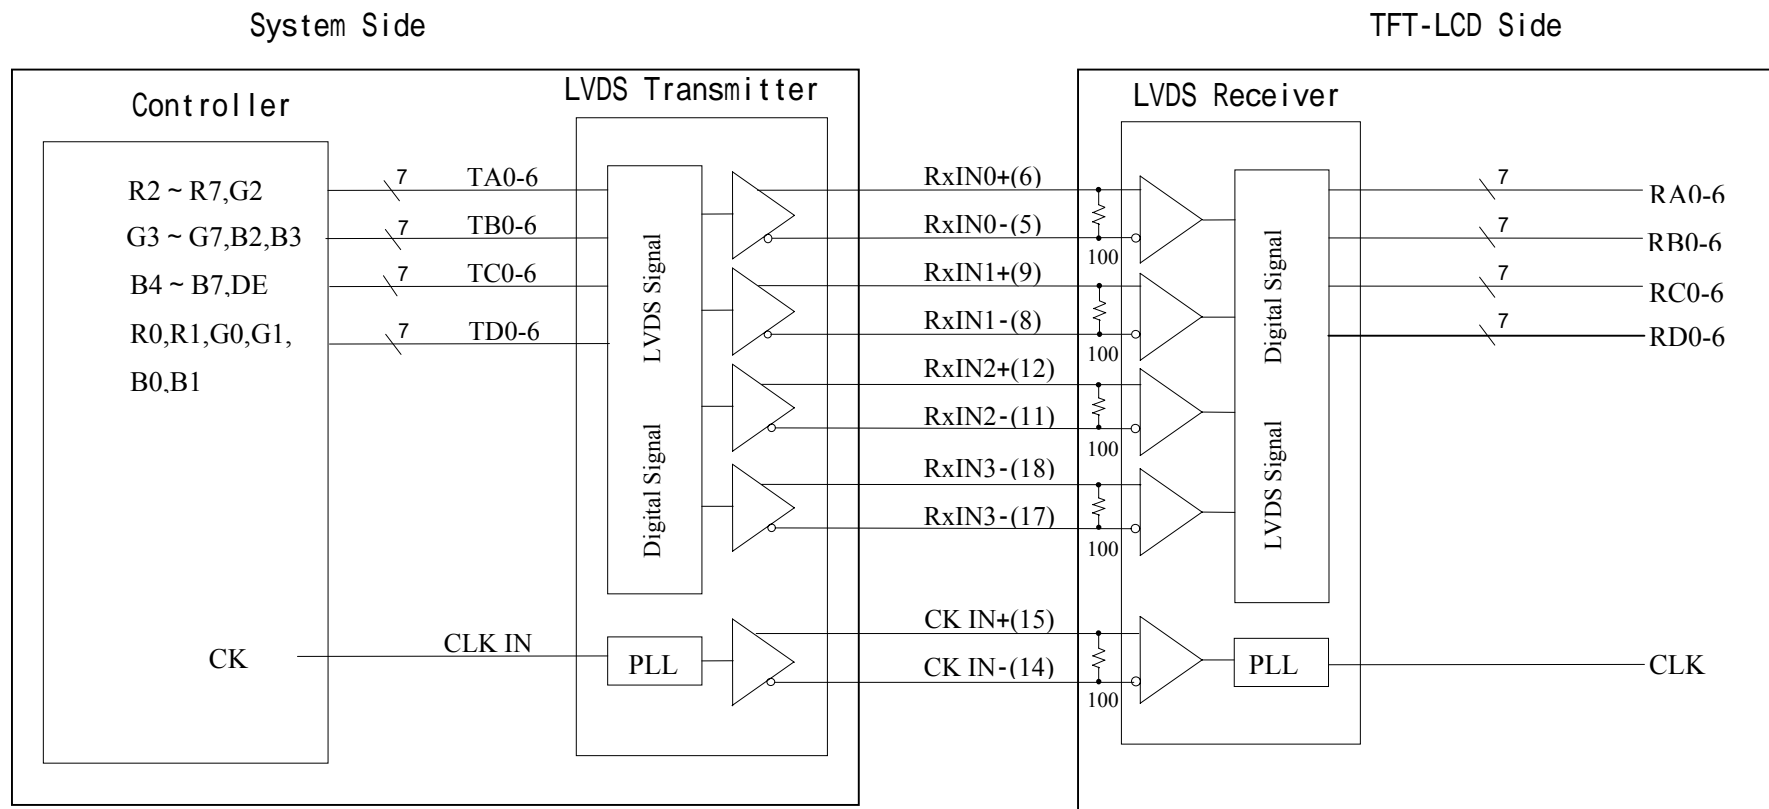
System Side

TFT-LCD Side

Controller

LVDS Transmitter

LVDS Receiver

R2 ~ R7,G2

G3 ~ G7,B2,B3

B4 ~ B7,DE

R0,R1,G0,G1,

B0,B1

CK

7

7

7

7

TA0-6

TB0-6

TC0-6

TD0-6

CLK IN

LVDS Signal

Digital Signal

PLL

RxIN0+(6)

RxIN0-(5)

RxIN1+(9)

RxIN1-(8)

RxIN2+(12)

RxIN2-(11)

RxIN3-(18)

RxIN3-(17)

CK IN+(15)

CK IN-(14)

100

100

100

100

100

Digital Signal

LVDS Signal

PLL

7

7

7

7

RA0-6

RB0-6

RC0-6

RD0-6

CLK